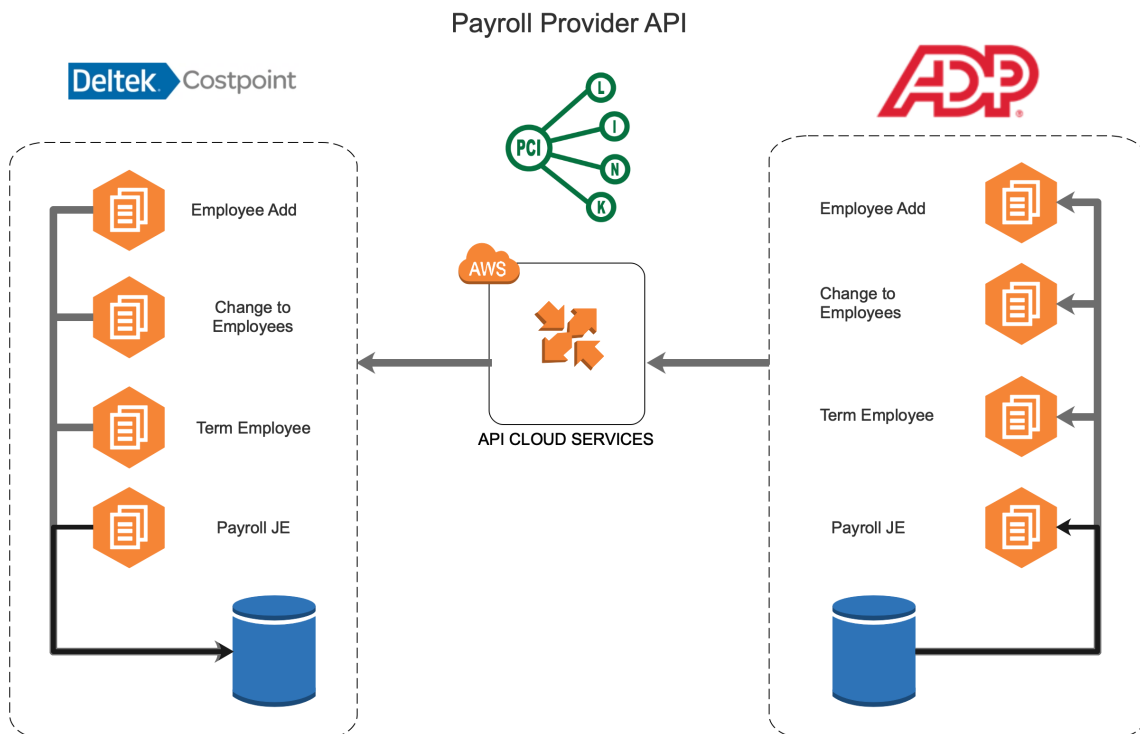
Payroll Provider API

Deltek Costpoint

PCI
L
I
N
K

ADP

AWS

Employee Add

Change to Employees

Term Employee

Payroll JE

API CLOUD SERVICES

Employee Add

Change to Employees

Term Employee

Payroll JE